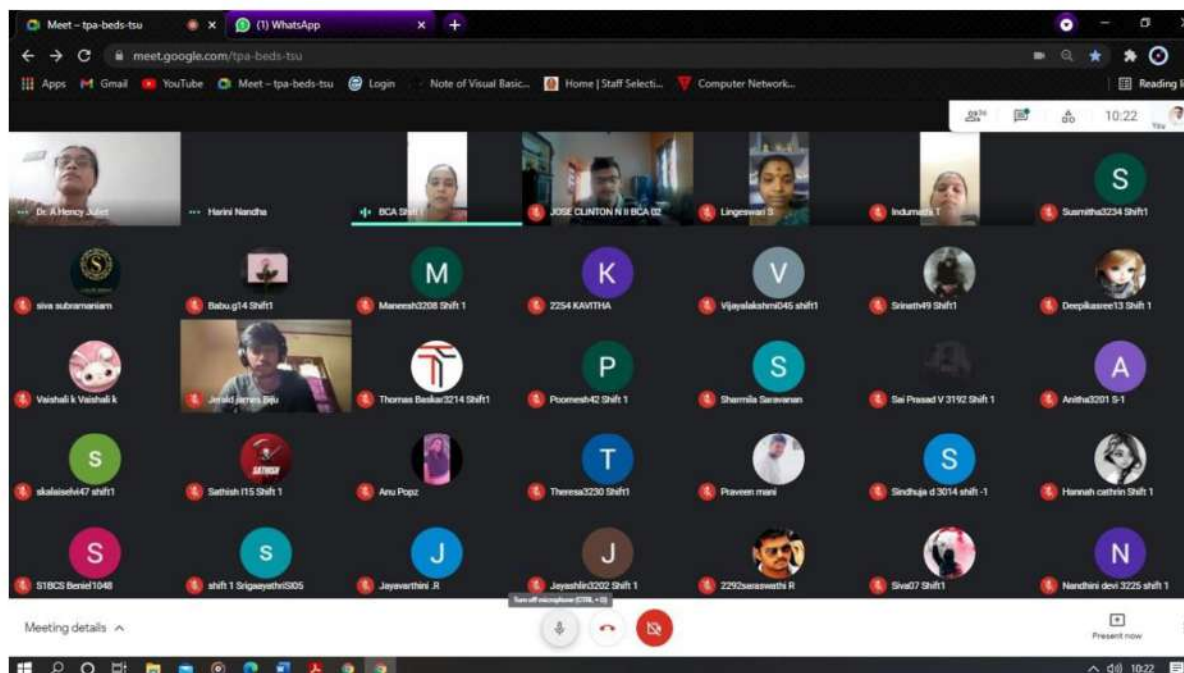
Meet – tpa-beds-tsu
(1) WhatsApp
meet.google.com/tpa-beds-tsu
Apps Gmail YouTube Meet – tpa-beds-tsu Login Note of Visual Basic... Home | Staff Selecti... Computer Network...
Reading l
10:22
You

Dr. A Hency Juliet
Harini Nandha
BCA Shift I
JOSE CLINTON N II BCA 02
Lingeswari S
Indumathi T
S
Susmitha3234 Shift1

siva subramaniam
Babu.g14 Shift1
M
Maneesh3208 Shift 1
K
2254 KAVITHA
V
Vijayalakshmi045 shift1
Srinath49 Shift1
Deepikasree13 Shift 1

Vaishali k Vaishali k
Jerald James Biju
Thomas Baskar3214 Shift1
P
Poornesh42 Shift 1
S
Sharmila Saravanan
Sai Prasad V 3192 Shift 1
A
Anitha3201 S-1

S
skalaiselvi47 shift1
SATHISH
Sathish I15 Shift 1
Anu Popz
T
Theresa3230 Shift1
Praveen mani
S
Sindhuja d 3014 shift -1
Hannah cathrin Shift 1

S
S1BCS Beniel1048
s
shift 1 SrigayathriS105
J
Jayavarthini .R
J
Jeyashlin3202 Shift 1
2292saraswathi R
Siva07 Shift1
N
Nandhini devi 3225 shift 1

Turn off microphone (CTRL + D)
Meeting details
Present now
10:22